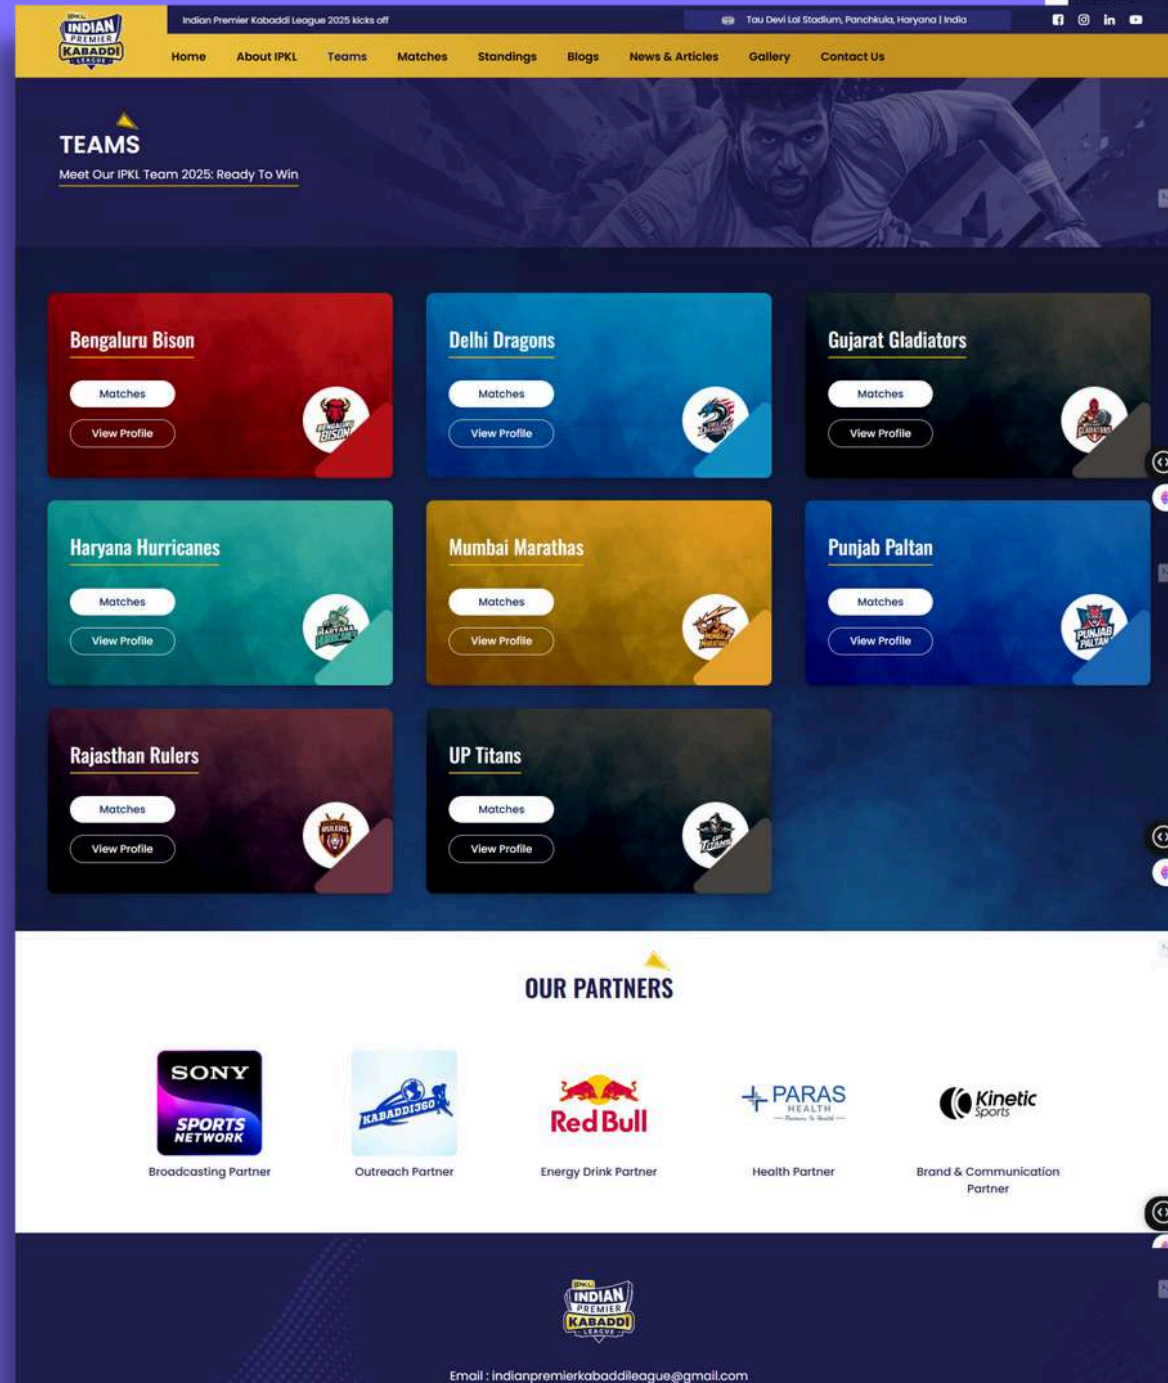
INDIAN PREMIER KABADDI LEAGUE

Indian Premier Kabaddi League 2025 kicks off

Tau Devi Lal Stadium, Panchkula, Haryana | India

Home About IPKL Teams Matches Standings Blogs News & Articles Gallery Contact Us

TEAMS

Meet Our IPKL Team 2025: Ready To Win

Bengaluru Bison
Matches
View Profile

Delhi Dragons
Matches
View Profile

Gujarat Gladiators
Matches
View Profile

Haryana Hurricanes
Matches
View Profile

Mumbai Marathas
Matches
View Profile

Punjab Paltan
Matches
View Profile

Rajasthan Rulers
Matches
View Profile

UP Titans
Matches
View Profile

OUR PARTNERS

SONY SPORTS NETWORK
Broadcasting Partner

KABADDI360
Outreach Partner

Red Bull
Energy Drink Partner

PARAS HEALTH
Health Partner

Kinetic Sports
Brand & Communication Partner

INDIAN PREMIER KABADDI LEAGUE

Email : indianpremierkabaddileague@gmail.com